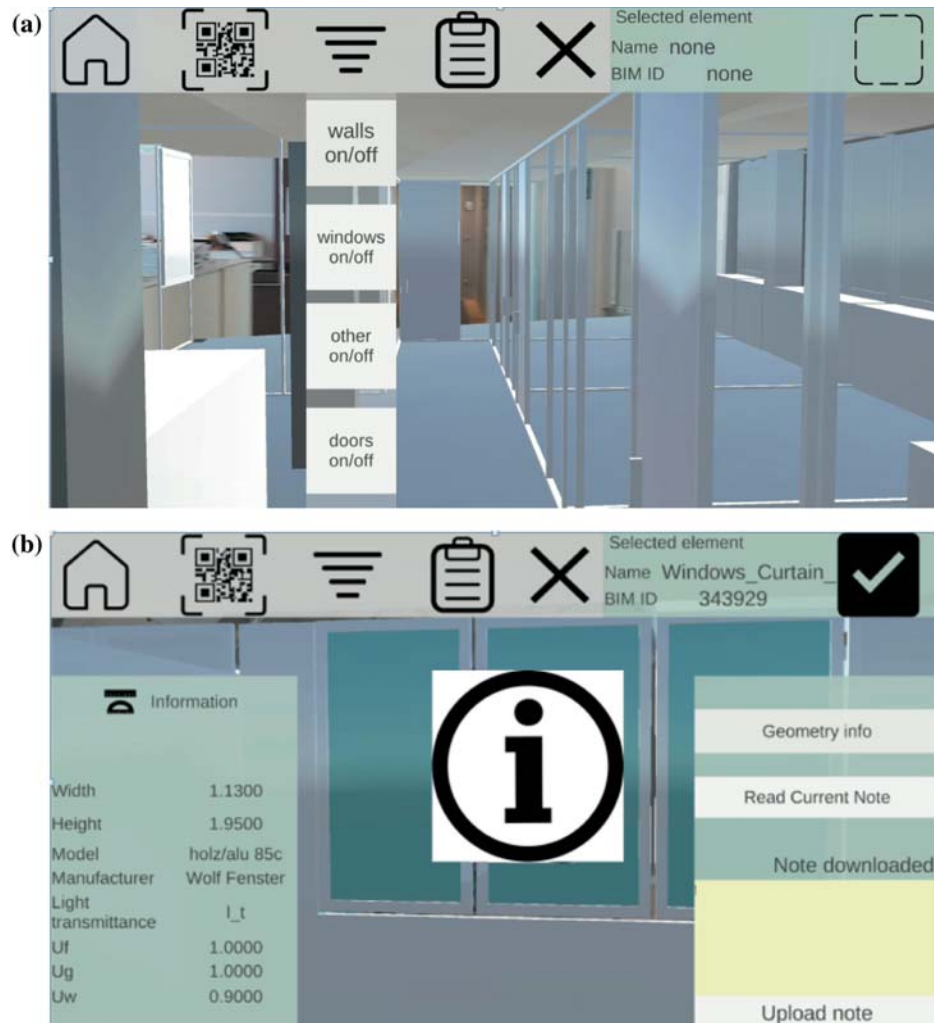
(a)

Selected element
Name none
BIM ID none

walls on/off

windows on/off

other on/off

doors on/off

(b)

Selected element
Name Windows_Curtain_
BIM ID 343929

Information

| | |
|---|---|
| Width | 1.1300 |
| Height | 1.9500 |
| Model | holz/alu 85c |
| Manufacturer | Wolf Fenster |
| Light transmittance | l_t |
| Uf | 1.0000 |
| Ug | 1.0000 |
| Uw | 0.9000 |

Geometry info

Read Current Note

Note downloaded

Upload note